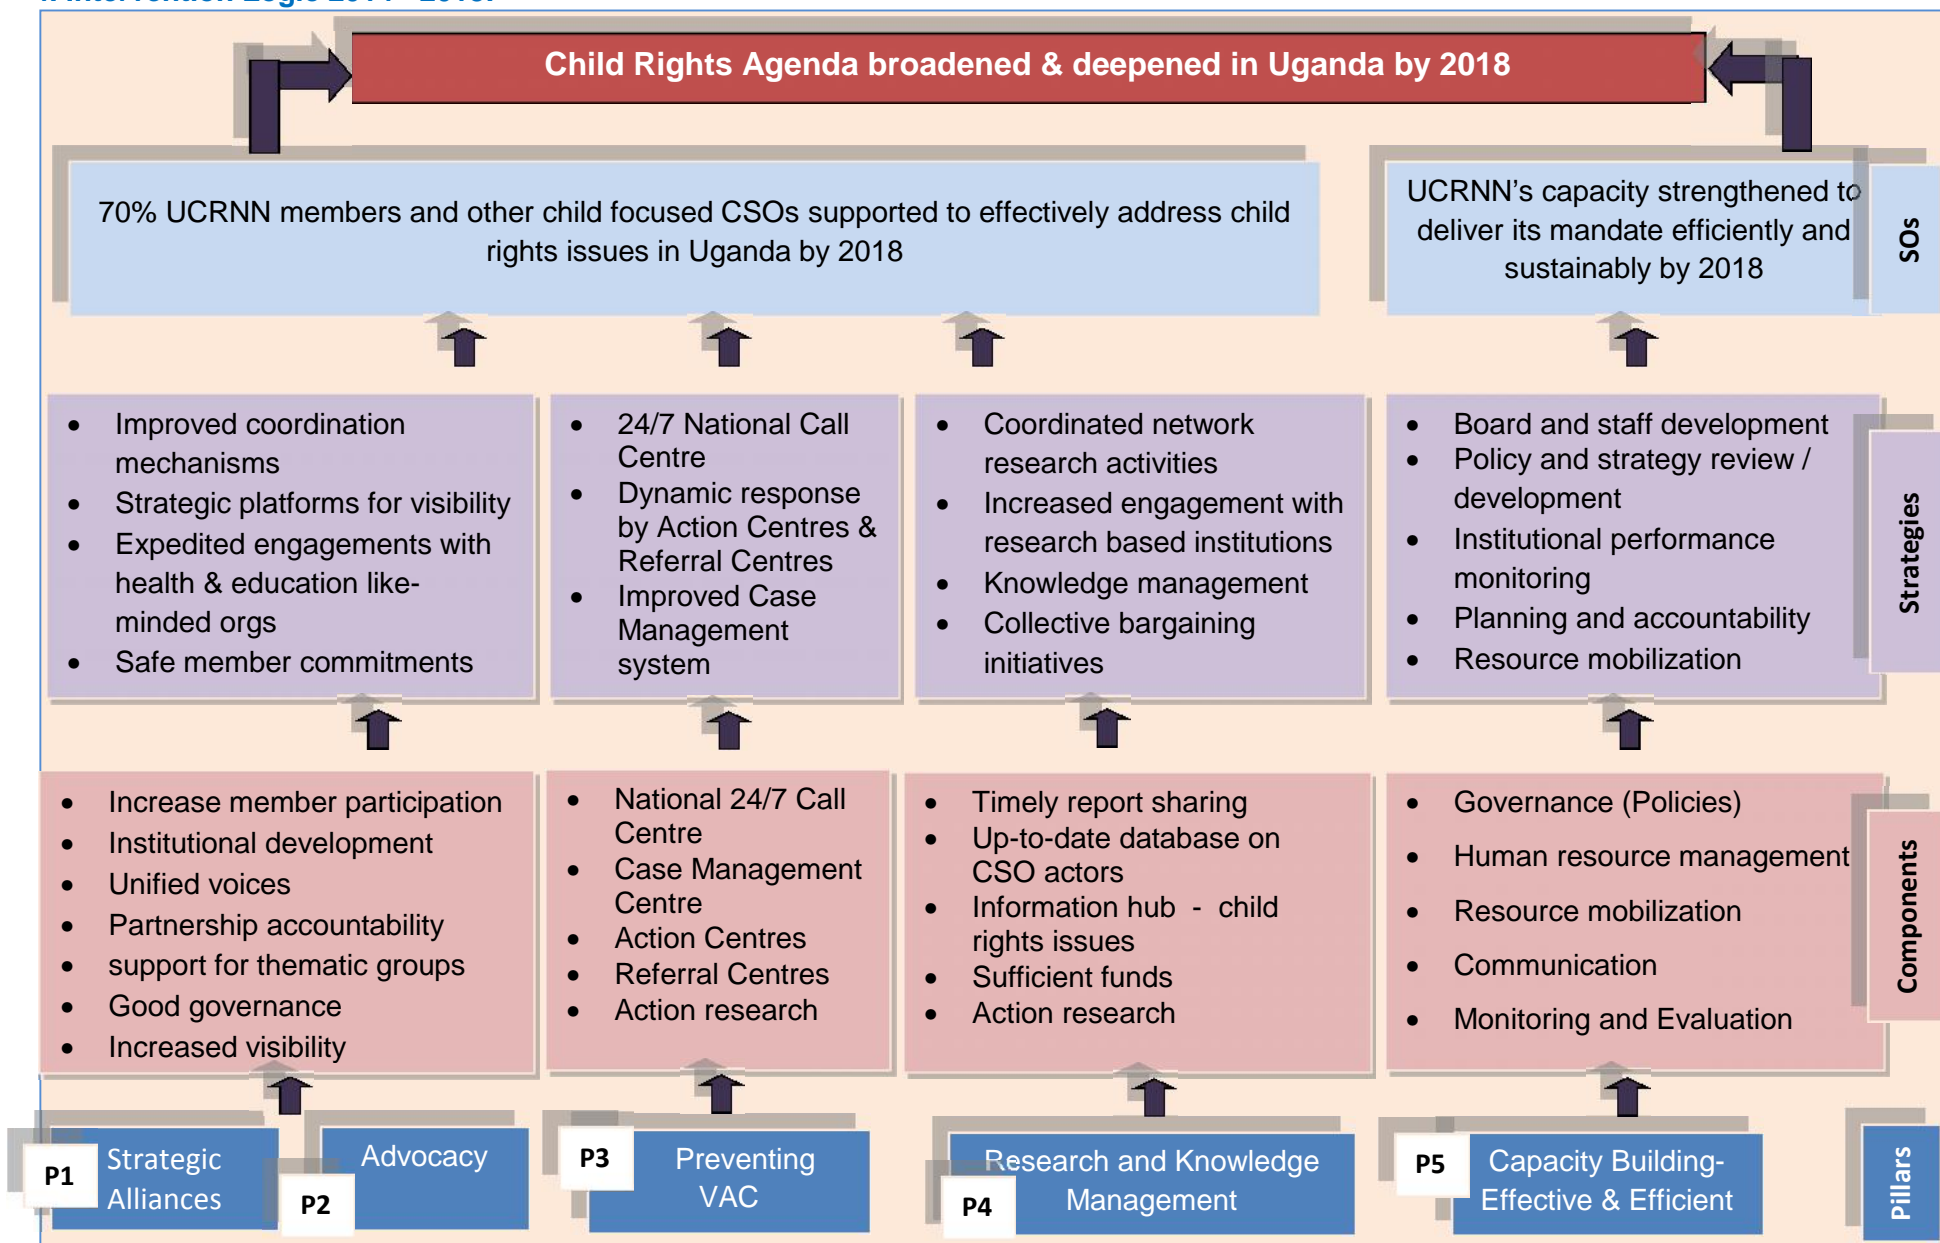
Child Rights Agenda broadened & deepened in Uganda by 2018

70% UCRNN members and other child focused CSOs supported to effectively address child rights issues in Uganda by 2018

UCRNN's capacity strengthened to deliver its mandate efficiently and sustainably by 2018

SOs

- Improved coordination mechanisms
- Strategic platforms for visibility
- Expedited engagements with health & education like-minded orgs
- Safe member commitments

- 24/7 National Call Centre
- Dynamic response by Action Centres & Referral Centres
- Improved Case Management system

- Coordinated network research activities
- Increased engagement with research based institutions
- Knowledge management
- Collective bargaining initiatives

- Board and staff development
- Policy and strategy review / development
- Institutional performance monitoring
- Planning and accountability
- Resource mobilization

Strategies

- Increase member participation
- Institutional development
- Unified voices
- Partnership accountability
- support for thematic groups
- Good governance
- Increased visibility

- National 24/7 Call Centre
- Case Management Centre
- Action Centres
- Referral Centres
- Action research

- Timely report sharing
- Up-to-date database on CSO actors
- Information hub - child rights issues
- Sufficient funds
- Action research

- Governance (Policies)
- Human resource management
- Resource mobilization
- Communication
- Monitoring and Evaluation

Components

P1 Strategic Alliances

P2 Advocacy

P3 Preventing VAC

P4 Research and Knowledge Management

P5 Capacity Building-Effective & Efficient

Pillars